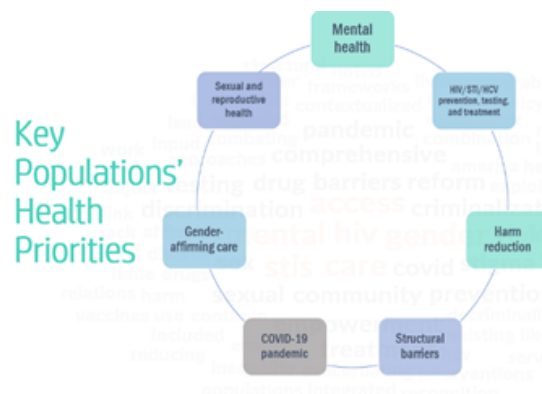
Key Populations' Health Priorities

Mental health

HIV/STI/HCV prevention, testing, and treatment

Harm reduction

Structural barriers

COVID-19 pandemic

Gender-affirming care

Sexual and reproductive health

frameworks contextualised pandemic comprehensive drug barriers reform discrimination access criminal mental hiv gender stis care covid sexual community prevention power treatment included reducing services populations integrated